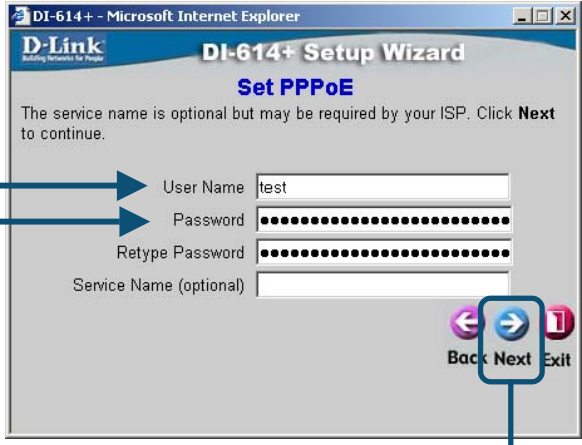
DI-614+ - Microsoft Internet Explorer

D-Link
Building Networks for People

DI-614+ Setup Wizard

Set PPPoE

The service name is optional but may be required by your ISP. Click **Next** to continue.

User Name test
Password ••••••••••••••••••••••••••
Retype Password ••••••••••••••••••••••••••
Service Name (optional)

Back Next Exit